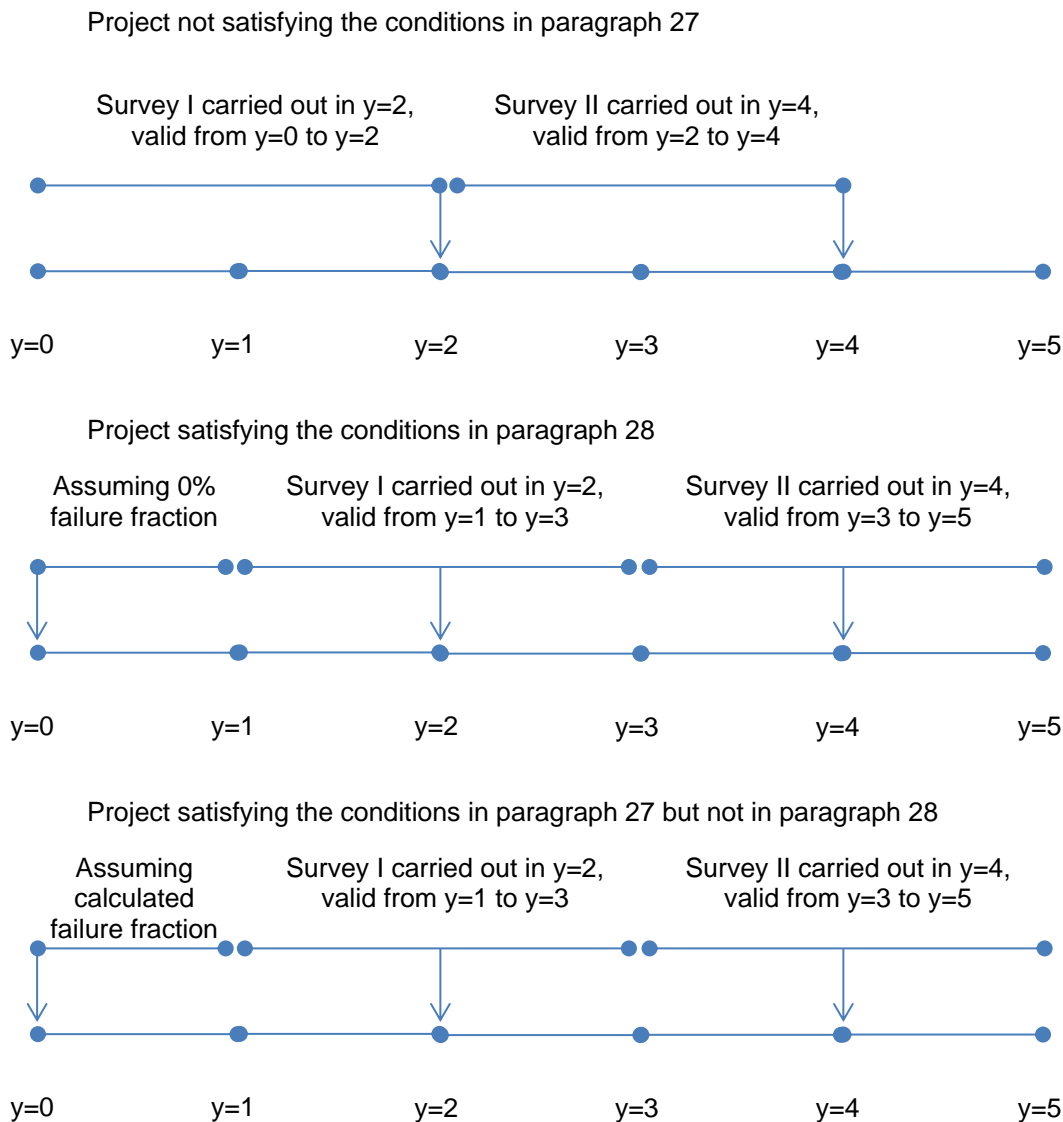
Project not satisfying the conditions in paragraph 27

Survey I carried out in y=2, valid from y=0 to y=2

Survey II carried out in y=4, valid from y=2 to y=4

y=0 y=1 y=2 y=3 y=4 y=5

Project satisfying the conditions in paragraph 28

Assuming 0% failure fraction

Survey I carried out in y=2, valid from y=1 to y=3

Survey II carried out in y=4, valid from y=3 to y=5

y=0 y=1 y=2 y=3 y=4 y=5

Project satisfying the conditions in paragraph 27 but not in paragraph 28

Assuming calculated failure fraction

Survey I carried out in y=2, valid from y=1 to y=3

Survey II carried out in y=4, valid from y=3 to y=5

y=0 y=1 y=2 y=3 y=4 y=5